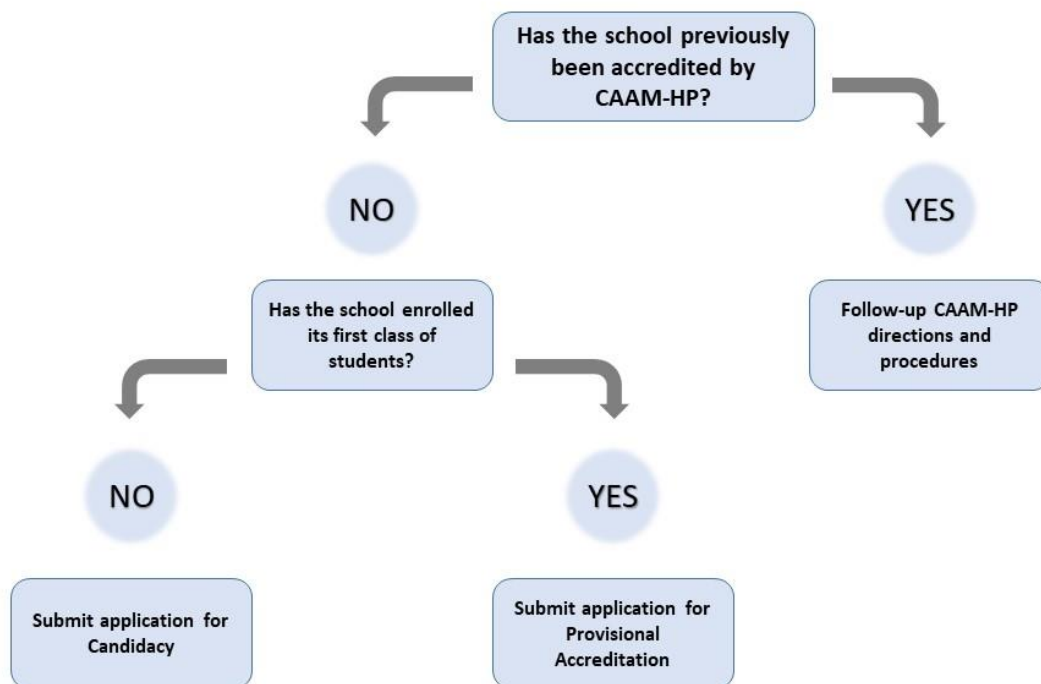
Has the school previously been accredited by CAAM-HP?

NO

YES

Has the school enrolled its first class of students?

Follow-up CAAM-HP directions and procedures

NO

YES

Submit application for Candidacy

Submit application for Provisional Accreditation